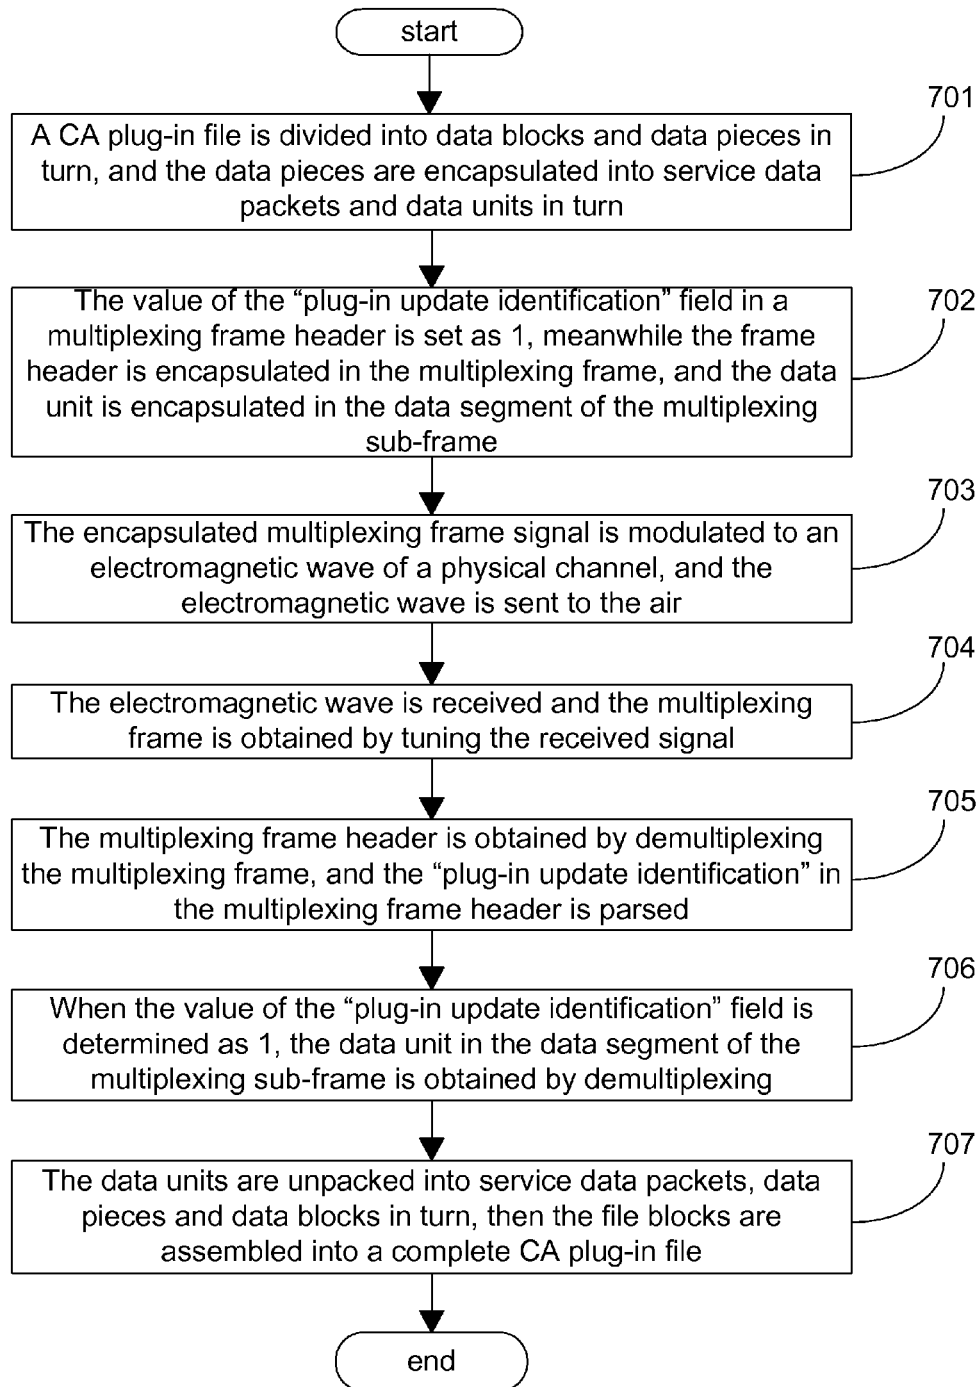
start

A CA plug-in file is divided into data blocks and data pieces in turn, and the data pieces are encapsulated into service data packets and data units in turn

701

The value of the “plug-in update identification” field in a multiplexing frame header is set as 1, meanwhile the frame header is encapsulated in the multiplexing frame, and the data unit is encapsulated in the data segment of the multiplexing sub-frame

702

The encapsulated multiplexing frame signal is modulated to an electromagnetic wave of a physical channel, and the electromagnetic wave is sent to the air

703

The electromagnetic wave is received and the multiplexing frame is obtained by tuning the received signal

704

The multiplexing frame header is obtained by demultiplexing the multiplexing frame, and the “plug-in update identification” in the multiplexing frame header is parsed

705

When the value of the “plug-in update identification” field is determined as 1, the data unit in the data segment of the multiplexing sub-frame is obtained by demultiplexing

706

The data units are unpacked into service data packets, data pieces and data blocks in turn, then the file blocks are assembled into a complete CA plug-in file

707

end